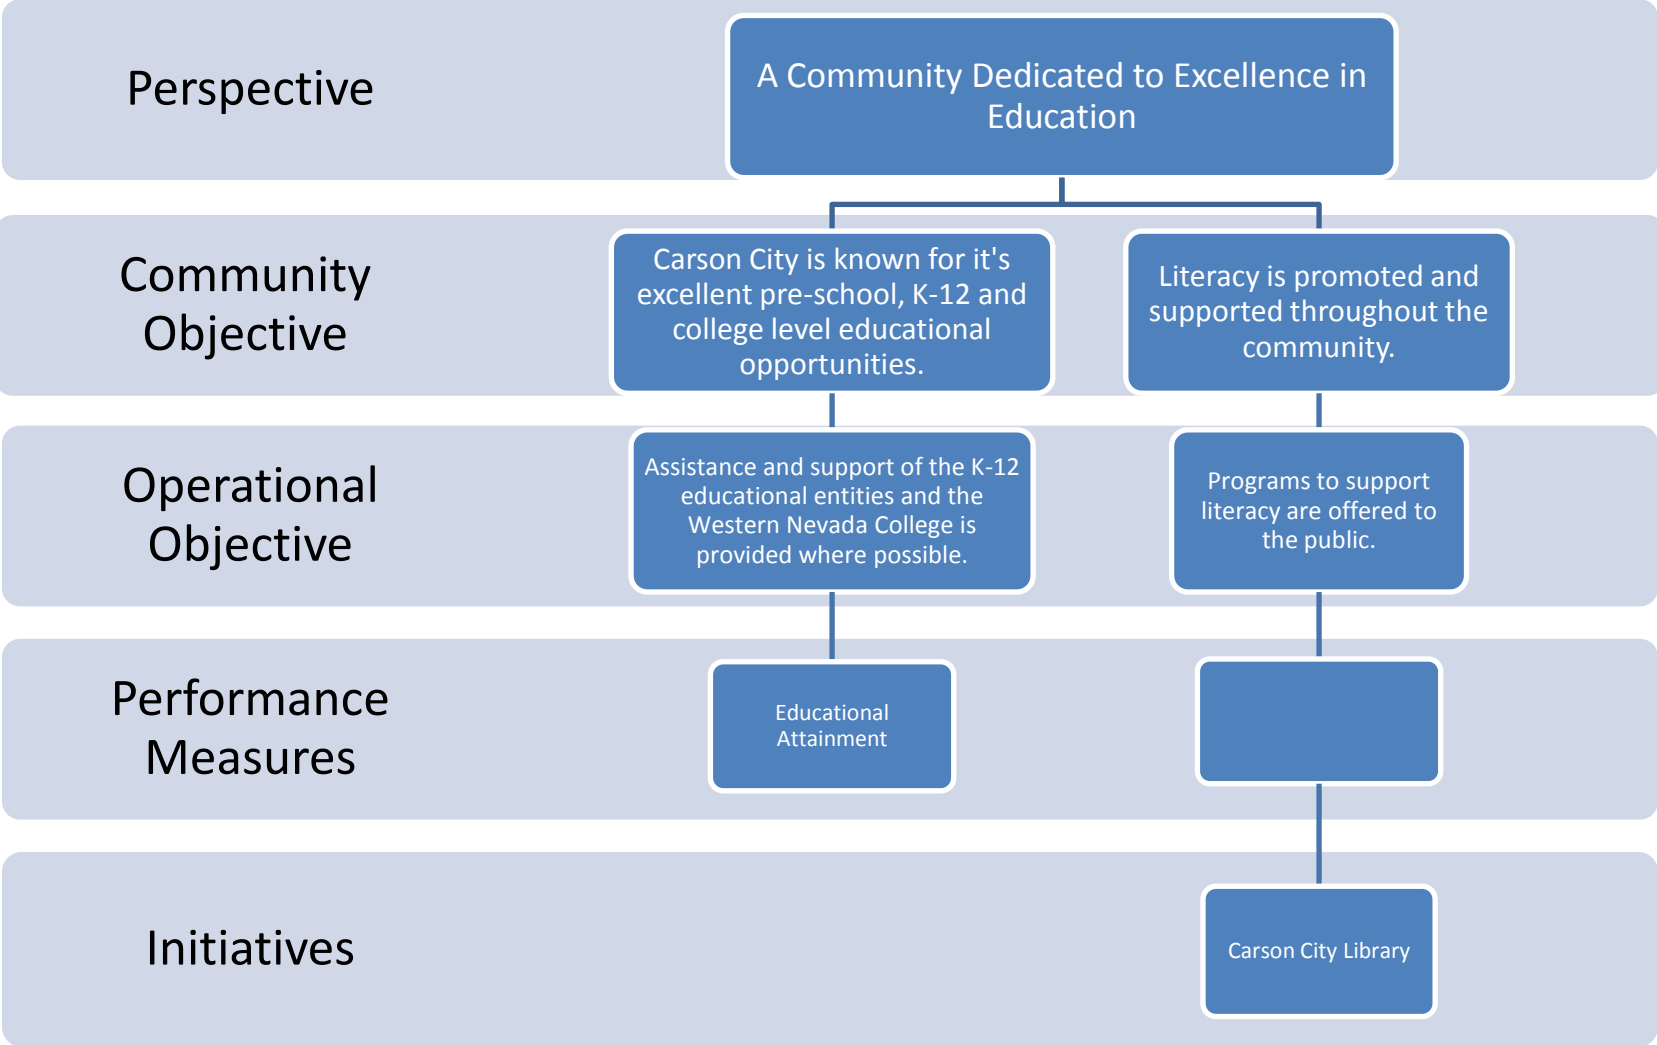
Perspective

A Community Dedicated to Excellence in Education

Community Objective

Carson City is known for it's excellent pre-school, K-12 and college level educational opportunities.

Literacy is promoted and supported throughout the community.

Operational Objective

Assistance and support of the K-12 educational entities and the Western Nevada College is provided where possible.

Programs to support literacy are offered to the public.

Performance Measures

Educational Attainment

Initiatives

Carson City Library